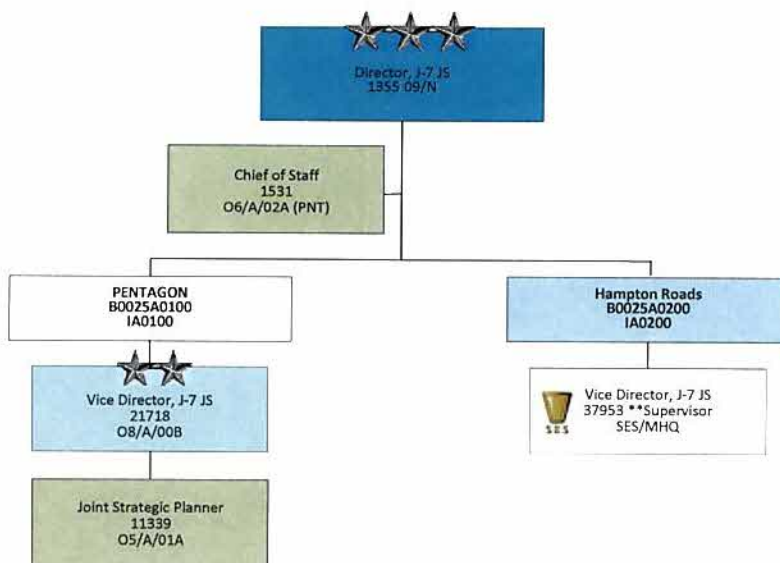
Director, J-7 JS
1355 09/N

Chief of Staff
1531
O6/A/02A (PNT)

PENTAGON
B0025A0100
IA0100

Hampton Roads
B0025A0200
IA0200

Vice Director, J-7 JS
21718
O8/A/00B

SES

Vice Director, J-7 JS
37953 **Supervisor
SES/MHQ

Joint Strategic Planner
11339
O5/A/01A